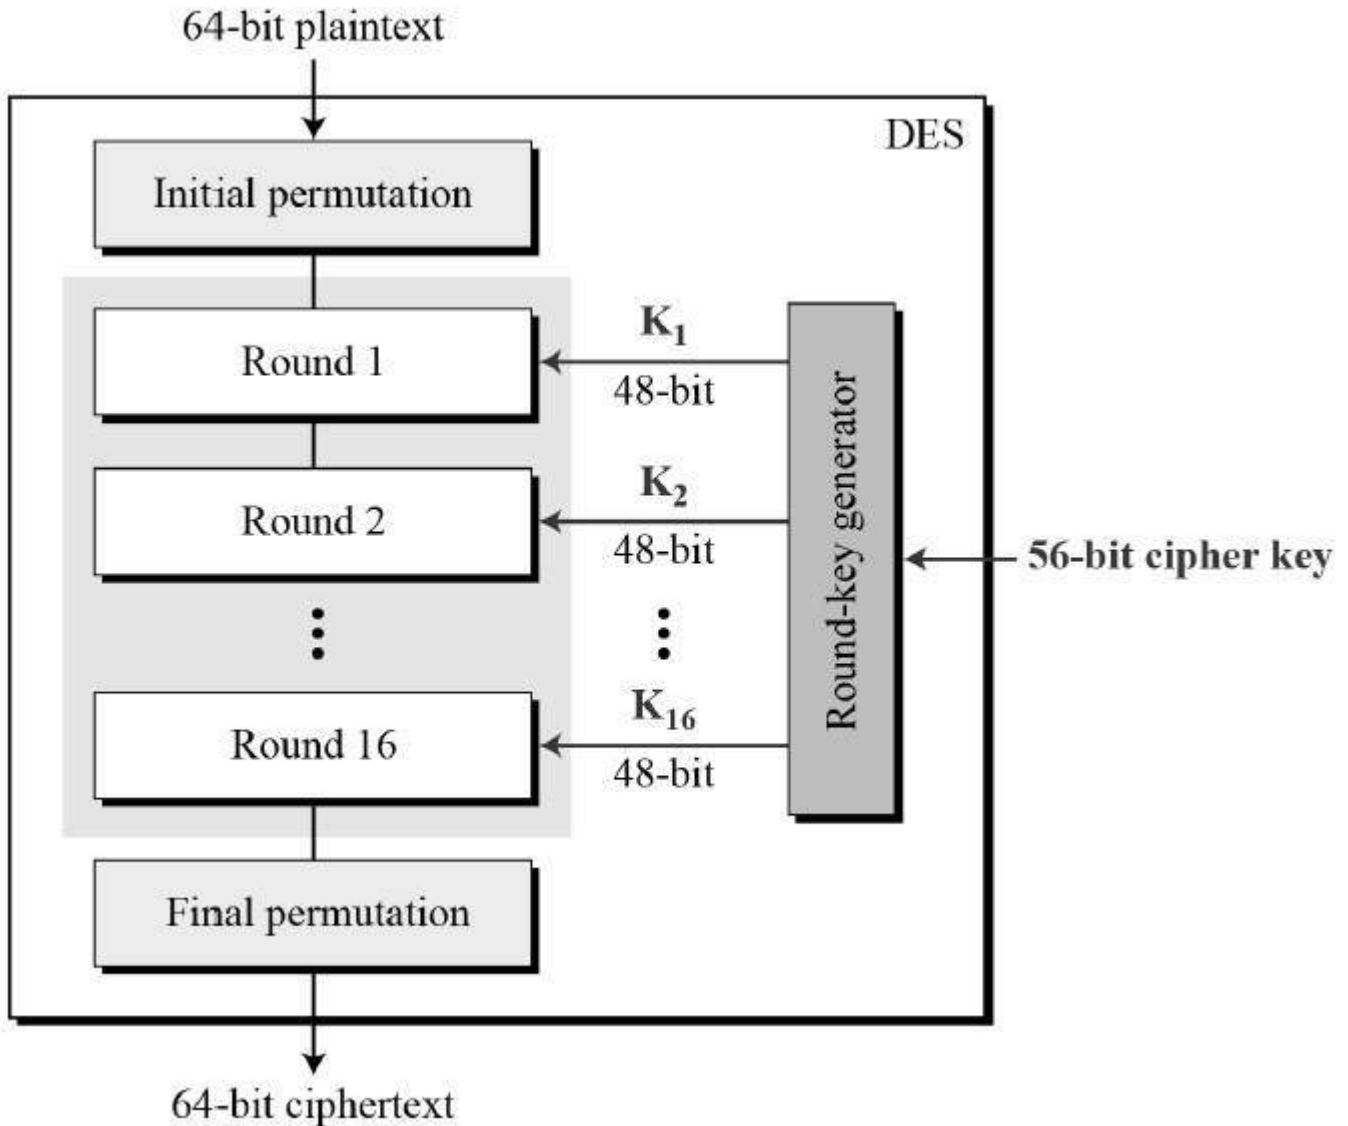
64-bit plaintext

DES

Initial permutation

Round 1

$K_1$

48-bit

Round 2

$K_2$

48-bit

Round-key generator

56-bit cipher key

⋮

⋮

Round 16

$K_{16}$

48-bit

Final permutation

64-bit ciphertext